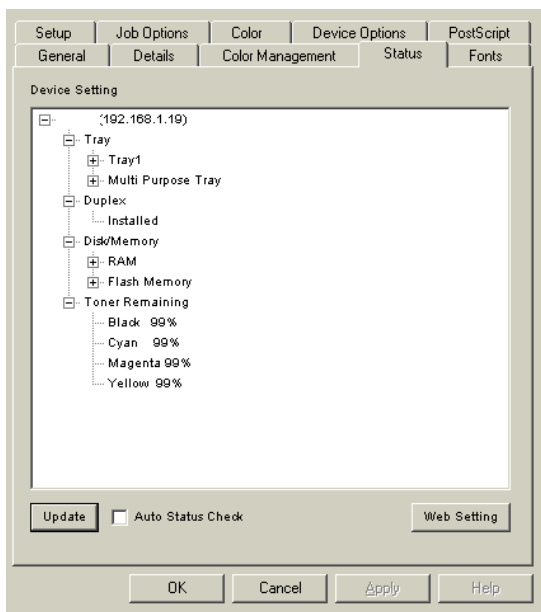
Setup | Job Options | Color | Device Options | PostScript
General | Details | Color Management | Status | Fonts

Device Setting

(192.168.1.19)
Tray
Tray1
Multi Purpose Tray
Duplex
Installed
Disk/Memory
RAM
Flash Memory
Toner Remaining
Black 99%
Cyan 99%
Magenta 99%
Yellow 99%

Update
Auto Status Check
Web Setting

OK
Cancel
Apply
Help